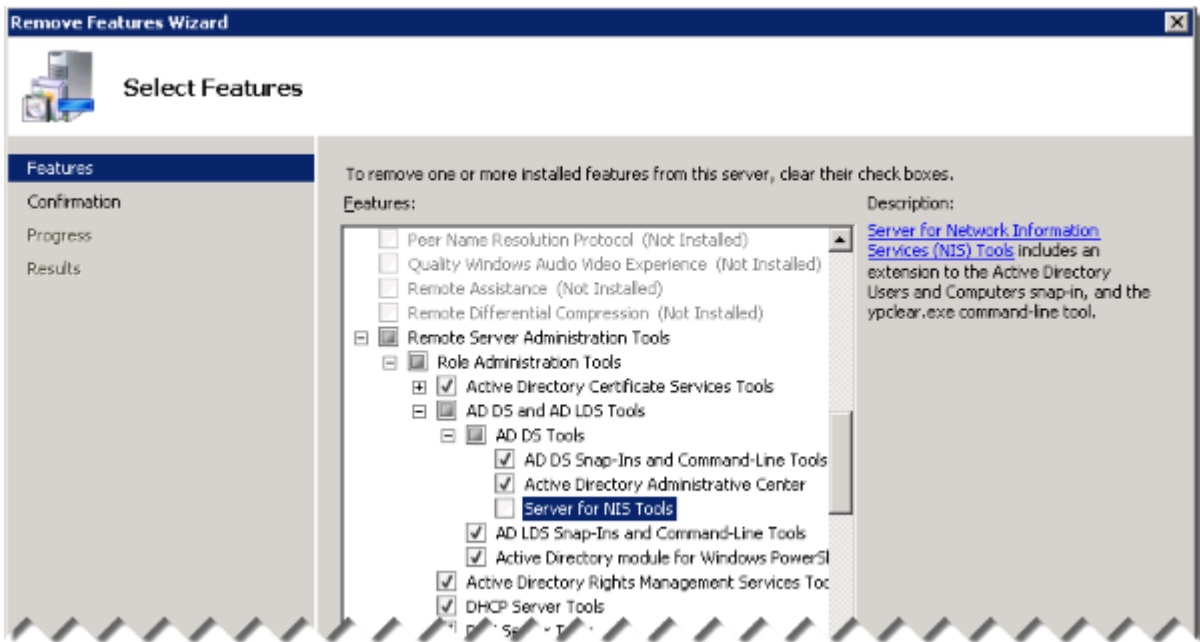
Remove Features Wizard

Select Features

Features
Confirmation
Progress
Results

To remove one or more installed features from this server, clear their check boxes.

Features:

Peer Name Resolution Protocol (Not Installed)
Quality Windows Audio Video Experience (Not Installed)
Remote Assistance (Not Installed)
Remote Differential Compression (Not Installed)
Remote Server Administration Tools
Role Administration Tools
Active Directory Certificate Services Tools
AD DS and AD LDS Tools
AD DS Tools
AD DS Snap-Ins and Command-Line Tools
Active Directory Administrative Center
Server for NIS Tools
AD LDS Snap-Ins and Command-Line Tools
Active Directory module for Windows PowerSl
Active Directory Rights Management Services Toc
DHCP Server Tools
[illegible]

Description:

Server for Network Information Services (NIS) Tools includes an extension to the Active Directory Users and Computers snap-in, and the ypclear.exe command-line tool.